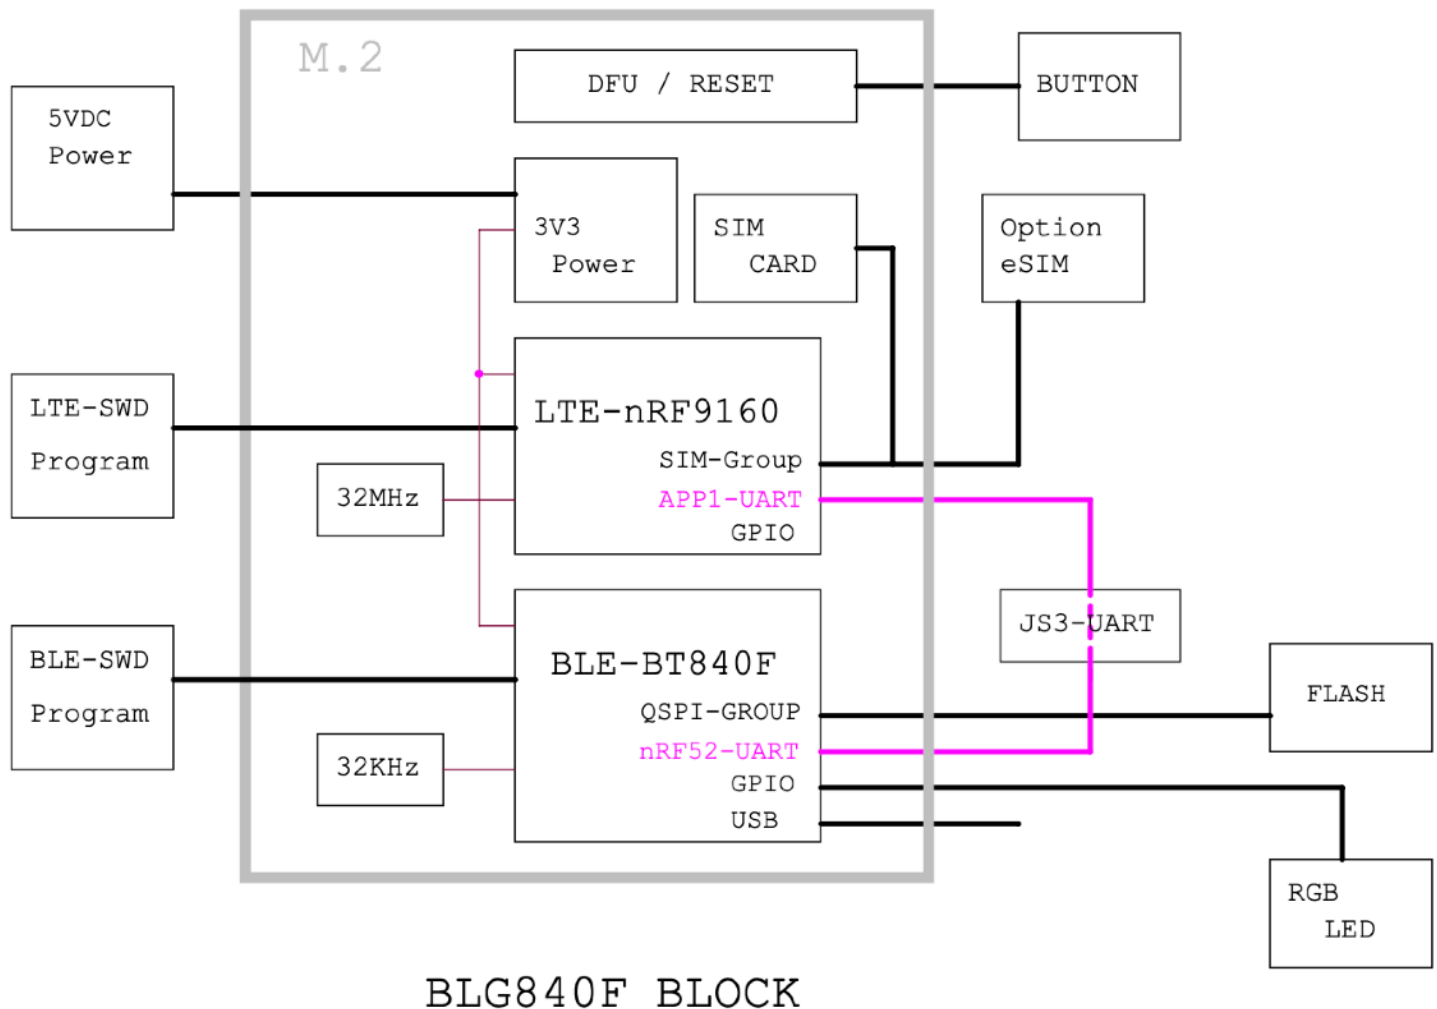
M.2

DFU / RESET

BUTTON

5VDC Power

3V3 Power

SIM CARD

Option eSIM

LTE-SWD Program

LTE-nRF9160
SIM-Group
APP1-UART
GPIO

32MHz

JS3-UART

BLE-SWD Program

BLE-BT840F
QSPI-GROUP
nRF52-UART
GPIO
USB

FLASH

32KHz

RGB LED

BLG840F BLOCK